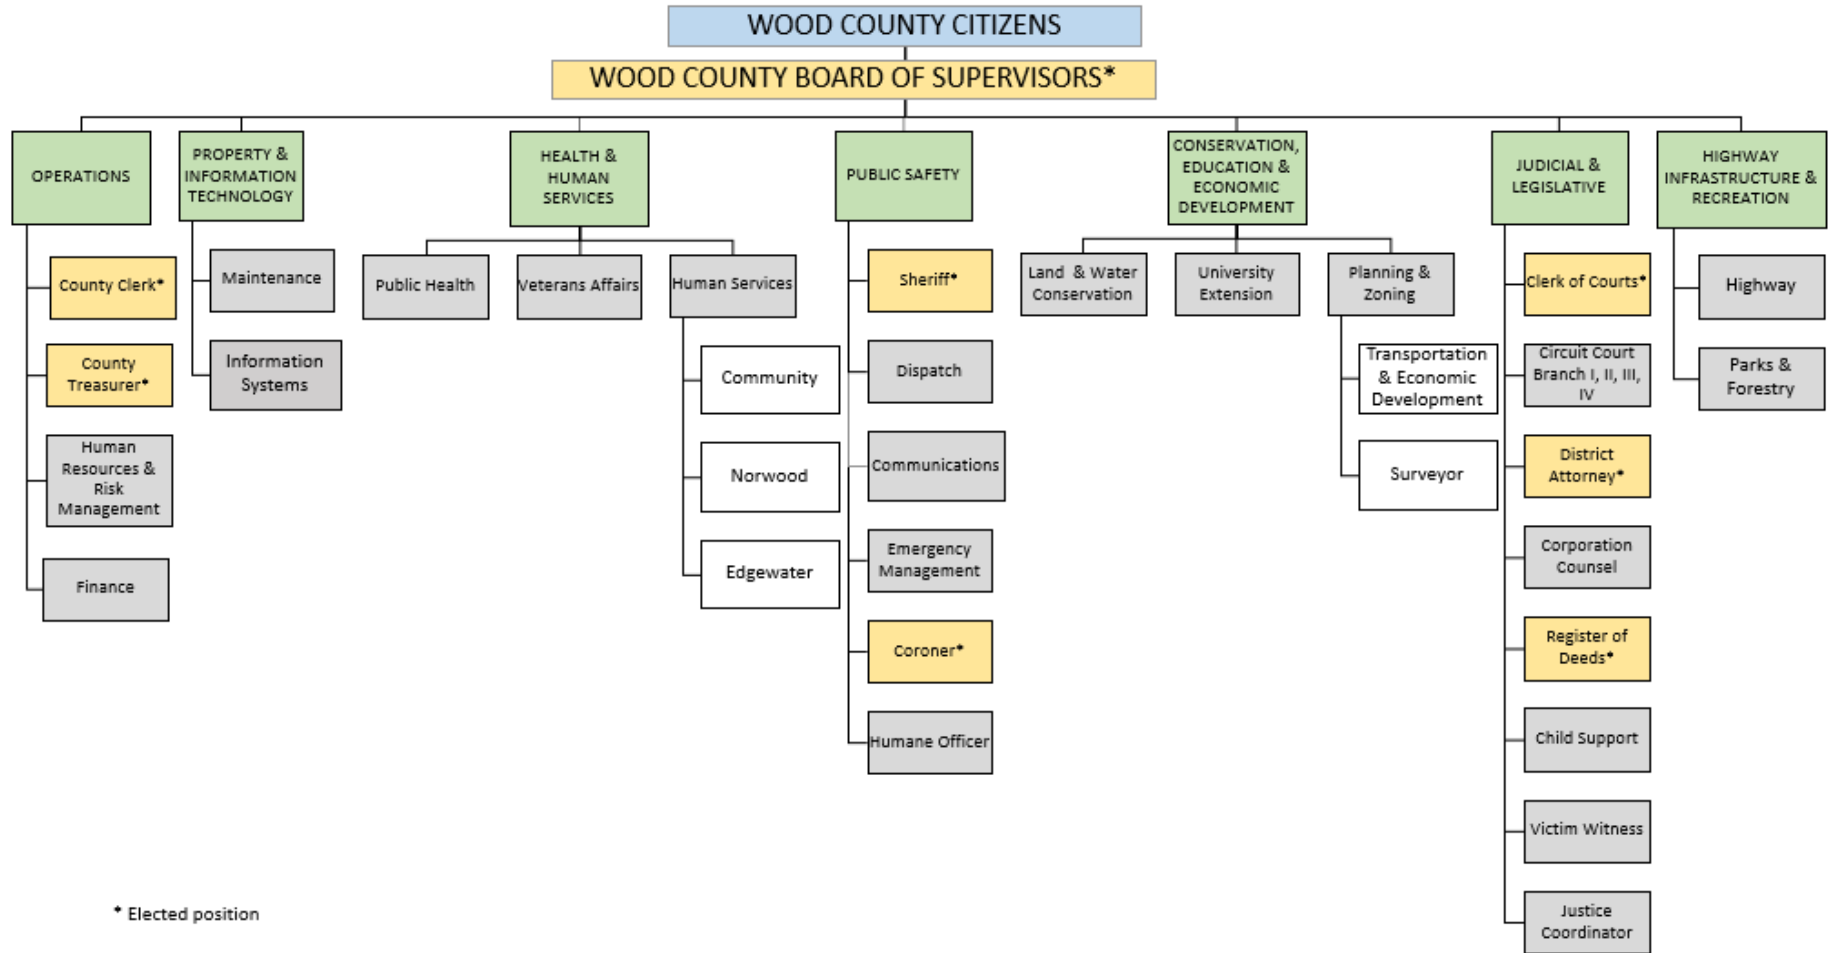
WOOD COUNTY CITIZENS

WOOD COUNTY BOARD OF SUPERVISORS*

OPERATIONS

County Clerk*

County Treasurer*

Human Resources & Risk Management

Finance

PROPERTY & INFORMATION TECHNOLOGY

Maintenance

Information Systems

HEALTH & HUMAN SERVICES

Public Health

Veterans Affairs

Human Services

Community

Norwood

Edgewater

PUBLIC SAFETY

Sheriff*

Dispatch

Communications

Emergency Management

Coroner*

Humane Officer

CONSERVATION, EDUCATION & ECONOMIC DEVELOPMENT

Land & Water Conservation

University Extension

Planning & Zoning

Transportation & Economic Development

Surveyor

JUDICIAL & LEGISLATIVE

Clerk of Courts*

Circuit Court Branch I, II, III, IV

District Attorney*

Corporation Counsel

Register of Deeds*

Child Support

Victim Witness

Justice Coordinator

HIGHWAY INFRASTRUCTURE & RECREATION

Highway

Parks & Forestry

* Elected position